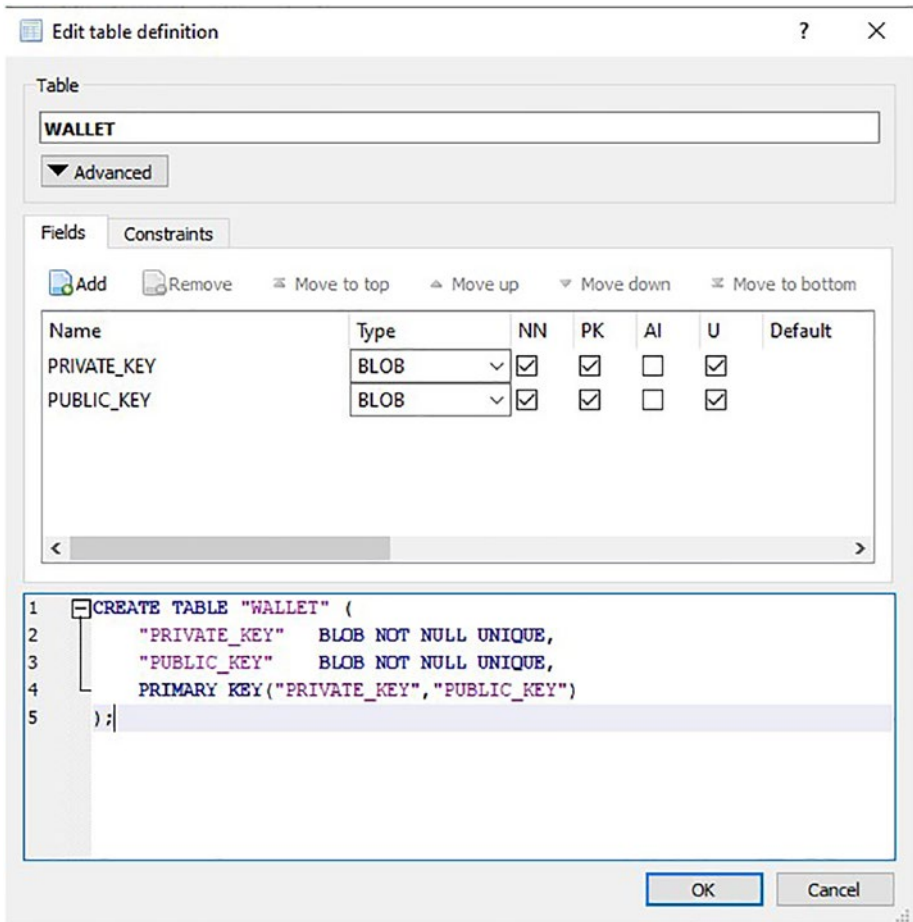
Edit table definition ? ×

Table

WALLET

▼ Advanced

Fields | Constraints

Add | Remove | Move to top | Move up | Move down | Move to bottom

| Name | Type | NN | PK | AI | U | Default |
|---|---|---|---|---|---|---|
| PRIVATE_KEY | BLOB | ☑ | ☑ | ☐ | ☑ | |
| PUBLIC_KEY | BLOB | ☑ | ☑ | ☐ | ☑ | |

1 CREATE TABLE "WALLET" (
2 "PRIVATE_KEY" BLOB NOT NULL UNIQUE,
3 "PUBLIC_KEY" BLOB NOT NULL UNIQUE,
4 PRIMARY KEY("PRIVATE_KEY","PUBLIC_KEY")
5 );

OK Cancel